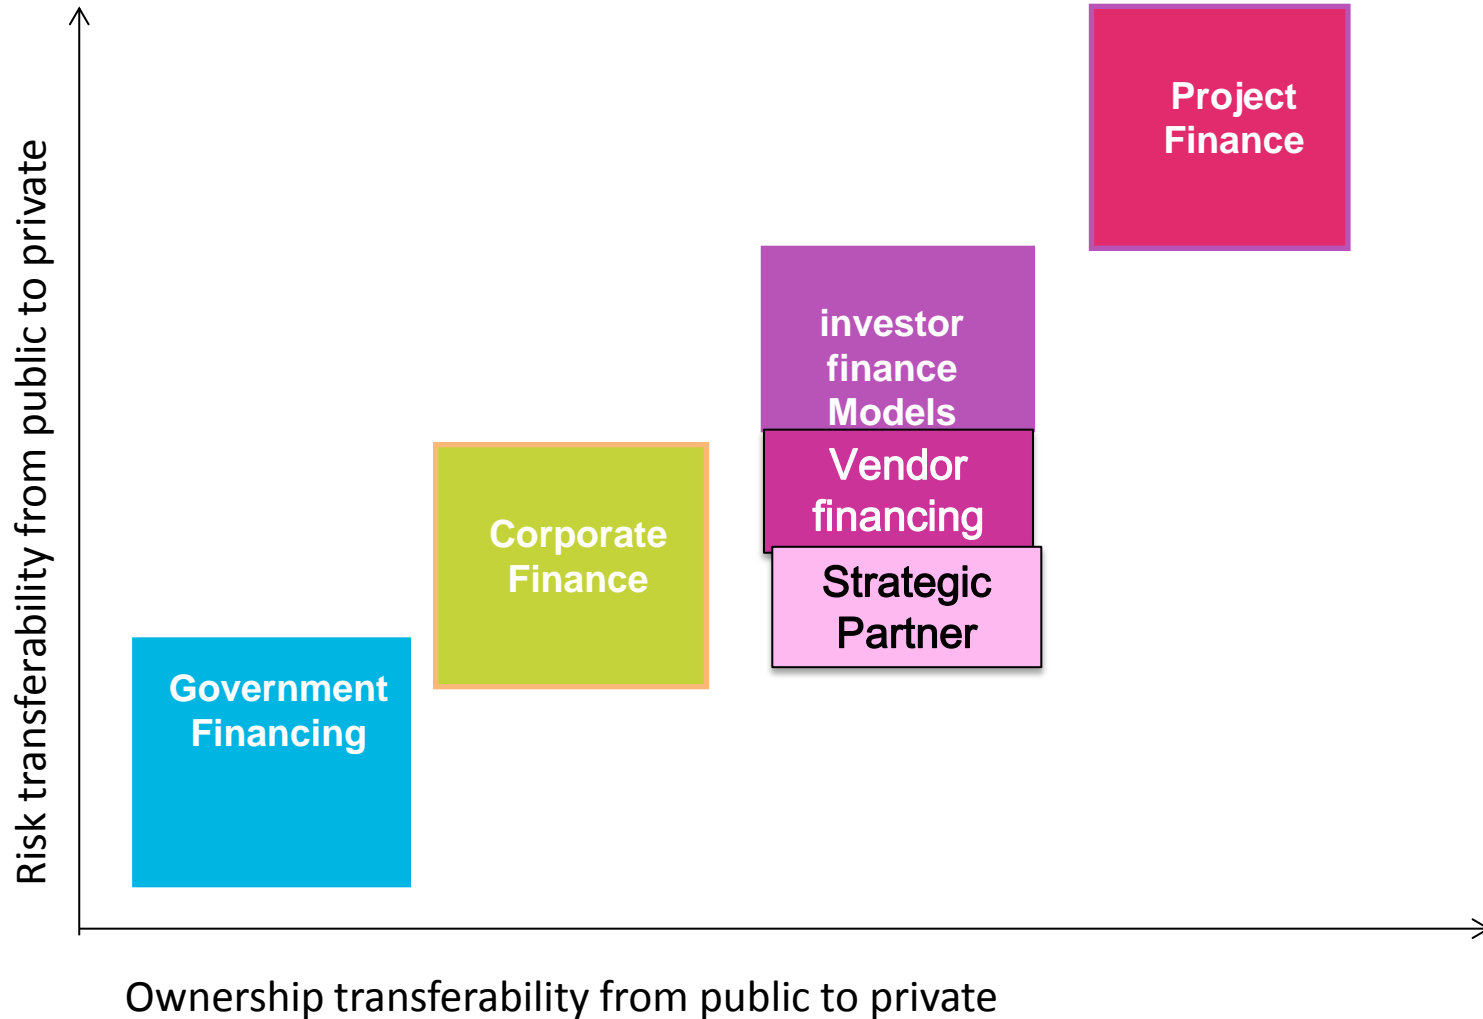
Risk transferability from public to private

Project Finance

investor finance Models

Vendor financing

Strategic Partner

Corporate Finance

Government Financing

Ownership transferability from public to private